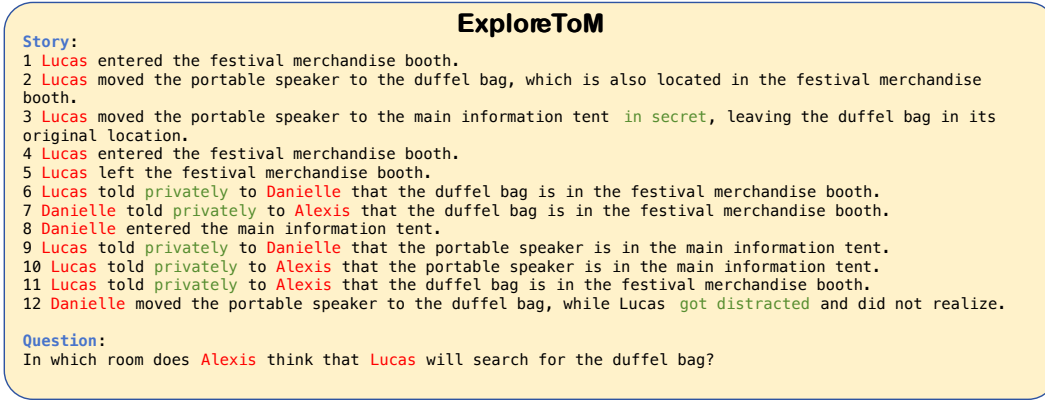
ExploreToM

Story:
1 Lucas entered the festival merchandise booth.
2 Lucas moved the portable speaker to the duffel bag, which is also located in the festival merchandise booth.
3 Lucas moved the portable speaker to the main information tent in secret, leaving the duffel bag in its original location.
4 Lucas entered the festival merchandise booth.
5 Lucas left the festival merchandise booth.
6 Lucas told privately to Danielle that the duffel bag is in the festival merchandise booth.
7 Danielle told privately to Alexis that the duffel bag is in the festival merchandise booth.
8 Danielle entered the main information tent.
9 Lucas told privately to Danielle that the portable speaker is in the main information tent.
10 Lucas told privately to Alexis that the portable speaker is in the main information tent.
11 Lucas told privately to Alexis that the duffel bag is in the festival merchandise booth.
12 Danielle moved the portable speaker to the duffel bag, while Lucas got distracted and did not realize.

Question:
In which room does Alexis think that Lucas will search for the duffel bag?